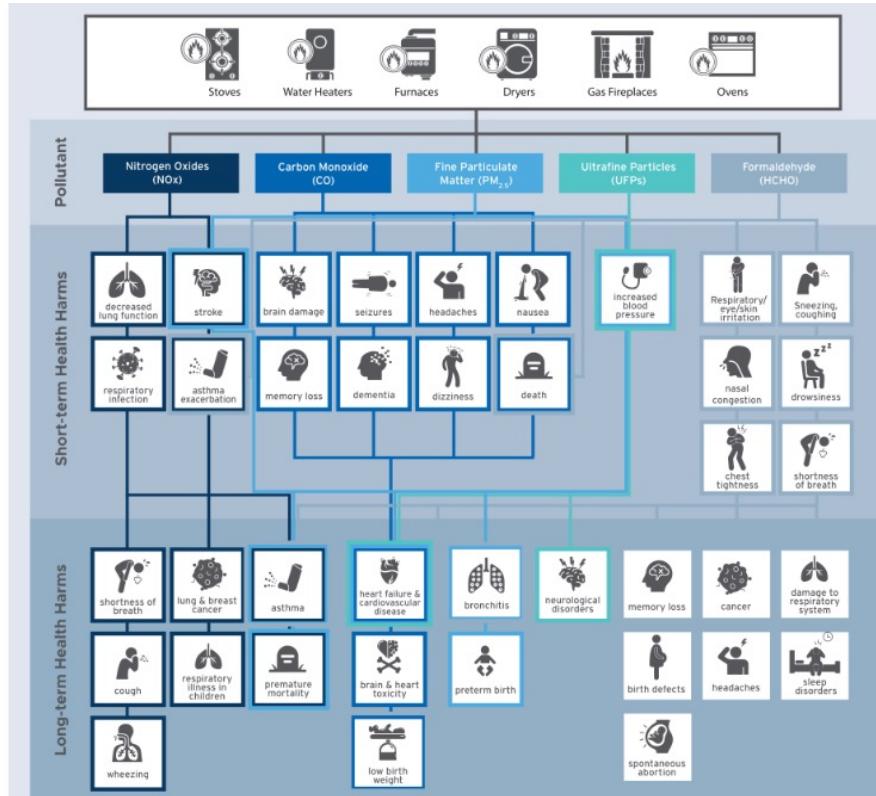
Stoves
Water Heaters
Furnaces
Dryers
Gas Fireplaces
Ovens

Pollutant

Nitrogen Oxides (NOx)
Carbon Monoxide (CO)
Fine Particulate Matter ($PM_{2.5}$)
Ultrafine Particles (UFPs)
Formaldehyde (HCHO)

Short-term Health Harms

decreased lung function
stroke
brain damage
seizures
headaches
nausea
increased blood pressure
Respiratory/ eye/skin irritation
Sneezing, coughing
respiratory infection
asthma exacerbation
memory loss
dementia
dizziness
death
nasal congestion
drowsiness
chest tightness
shortness of breath

Long-term Health Harms

shortness of breath
lung & breast cancer
asthma
heart failure & cardiovascular disease
bronchitis
neurological disorders
memory loss
cancer
damage to respiratory system
cough
respiratory illness in children
premature mortality
brain & heart toxicity
preterm birth
birth defects
headaches
sleep disorders
wheezing
low birth weight
spontaneous abortion